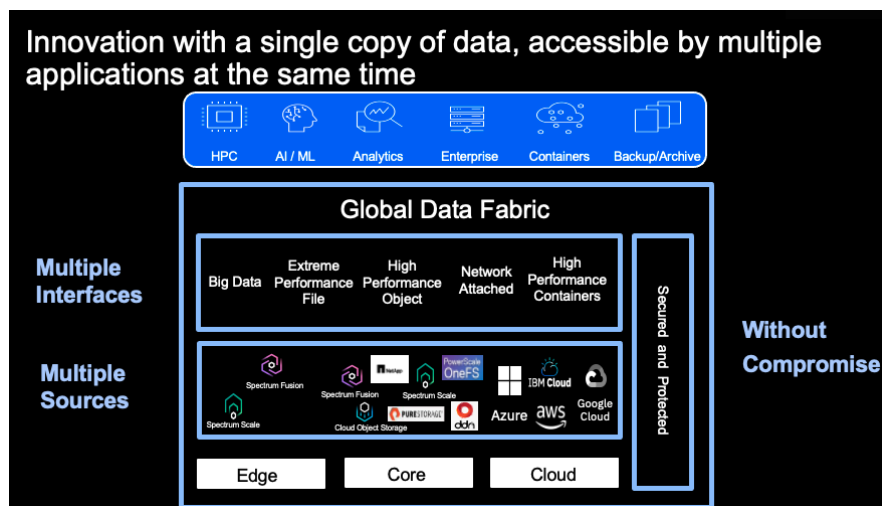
Innovation with a single copy of data, accessible by multiple applications at the same time

HPC
AI / ML
Analytics
Enterprise
Containers
Backup/Archive

Global Data Fabric

Multiple Interfaces

Big Data
Extreme Performance File
High Performance Object
Network Attached
High Performance Containers

Secured and Protected

Without Compromise

Multiple Sources

Spectrum Fusion
Spectrum Scale
Spectrum Fusion
NetApp
Spectrum Scale
PowerScale OneFS
Cloud Object Storage
PURESTORAGE
ddn
IBM Cloud
Azure
aws
Google Cloud

Edge
Core
Cloud